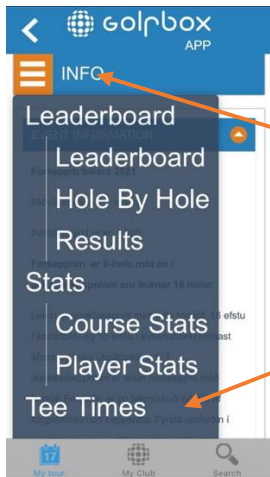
golfbox
APP
INFO
Leaderboard
Leaderboard
Hole By Hole
Results
Stats
Course Stats
Player Stats
Tee Times
EVENT INFORMATION
Forkeppni bikars 2021
Forkeppni: er 9-holu mót en í
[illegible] 16 efstu
17
My tour
My Club
Search